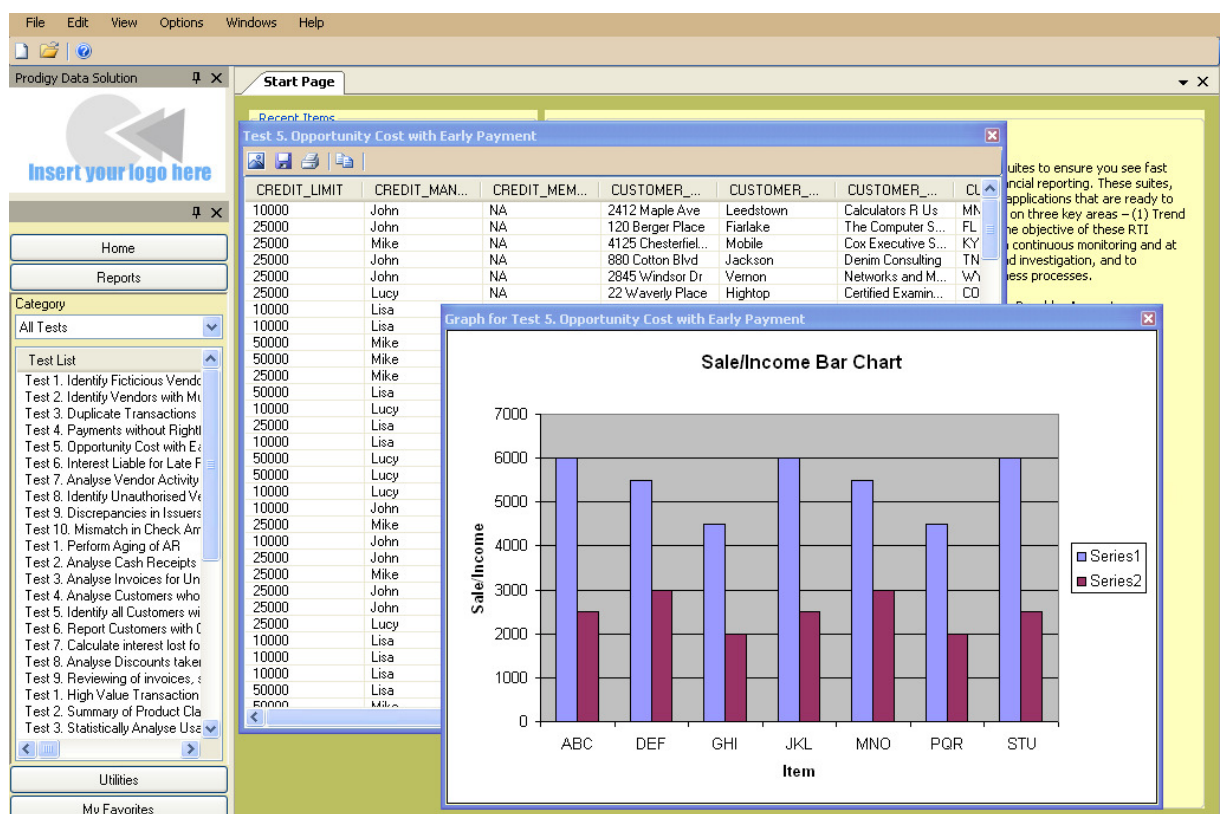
File Edit View Options Windows Help

Prodigy Data Solution

Insert your logo here

Home
Reports
Category
All Tests
Test List
Test 1. Identify Ficticious Vendo
Test 2. Identify Vendors with Mu
Test 3. Duplicate Transactions
Test 4. Payments without Right
Test 5. Opportunity Cost with Ea
Test 6. Interest Liable for Late F
Test 7. Analyse Vendor Activity
Test 8. Identify Unauthorised Ve
Test 9. Discrepancies in Issuers
Test 10. Mismatch in Check Am
Test 1. Perform Aging of AR
Test 2. Analyse Cash Receipts
Test 3. Analyse Invoices for Un
Test 4. Analyse Customers who
Test 5. Identify all Customers wi
Test 6. Report Customers with C
Test 7. Calculate interest lost fo
Test 8. Analyse Discounts taker
Test 9. Reviewing of invoices, s
Test 1. High Value Transaction
Test 2. Summary of Product Cla
Test 3. Statistically Analyse Usa
Utilities
My Favorites

Start Page

Recent Items

uites to ensure you see fast ncial reporting. These suites, applications that are ready to on three key areas – (1) Trend he objective of these RTI continuous monitoring and at d investigation, and to ness processes.

Test 5. Opportunity Cost with Early Payment

| CREDIT_LIMIT | CREDIT_MAN... | CREDIT_MEM... | CUSTOMER_... | CUSTOMER_... | CUSTOMER_... | CU |
|---|---|---|---|---|---|---|
| 10000 | John | NA | 2412 Maple Ave | Leedstown | Calculators R Us | MN |
| 25000 | John | NA | 120 Berger Place | Fiarlake | The Computer S... | FL |
| 25000 | Mike | NA | 4125 Chesterfiel... | Mobile | Cox Executive S... | KY |
| 25000 | John | NA | 880 Cotton Blvd | Jackson | Denim Consulting | TN |
| 25000 | John | NA | 2845 Windsor Dr | Vernon | Networks and M... | WY |
| 25000 | Lucy | NA | 22 Waverly Place | Hightop | Certified Examin... | CO |
| 10000 | Lisa | | | | | |
| 10000 | Lisa | | | | | |
| 50000 | Mike | | | | | |
| 50000 | Mike | | | | | |
| 25000 | Mike | | | | | |
| 50000 | Lisa | | | | | |
| 10000 | Lucy | | | | | |
| 25000 | Lisa | | | | | |
| 10000 | Lisa | | | | | |
| 50000 | Lucy | | | | | |
| 50000 | Lucy | | | | | |
| 10000 | Lucy | | | | | |
| 10000 | John | | | | | |
| 25000 | Mike | | | | | |
| 10000 | John | | | | | |
| 25000 | John | | | | | |
| 25000 | Mike | | | | | |
| 25000 | John | | | | | |
| 25000 | John | | | | | |
| 25000 | Lucy | | | | | |
| 10000 | Lisa | | | | | |
| 10000 | Lisa | | | | | |
| 10000 | Lisa | | | | | |
| 50000 | Lisa | | | | | |
| 50000 | Mike | | | | | |

Graph for Test 5. Opportunity Cost with Early Payment

Sale/Income Bar Chart

7000
6000
5000
4000
3000
2000
1000
0

Sale/Income

ABC DEF GHI JKL MNO PQR STU

Item

Series1
Series2